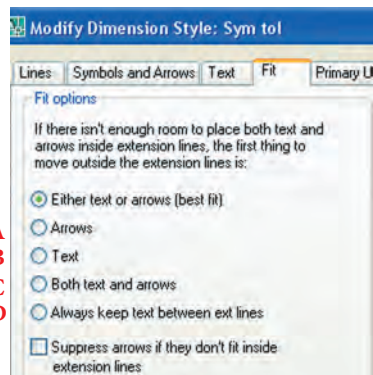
Modify Dimension Style: Sym tol

Lines | Symbols and Arrows | Text | Fit | Primary U

Fit options

If there isn't enough room to place both text and arrows inside extension lines, the first thing to move outside the extension lines is:

Either text or arrows (best fit)

Arrows

Text

Both text and arrows

Always keep text between ext lines

Suppress arrows if they don't fit inside extension lines

A
B
C
D